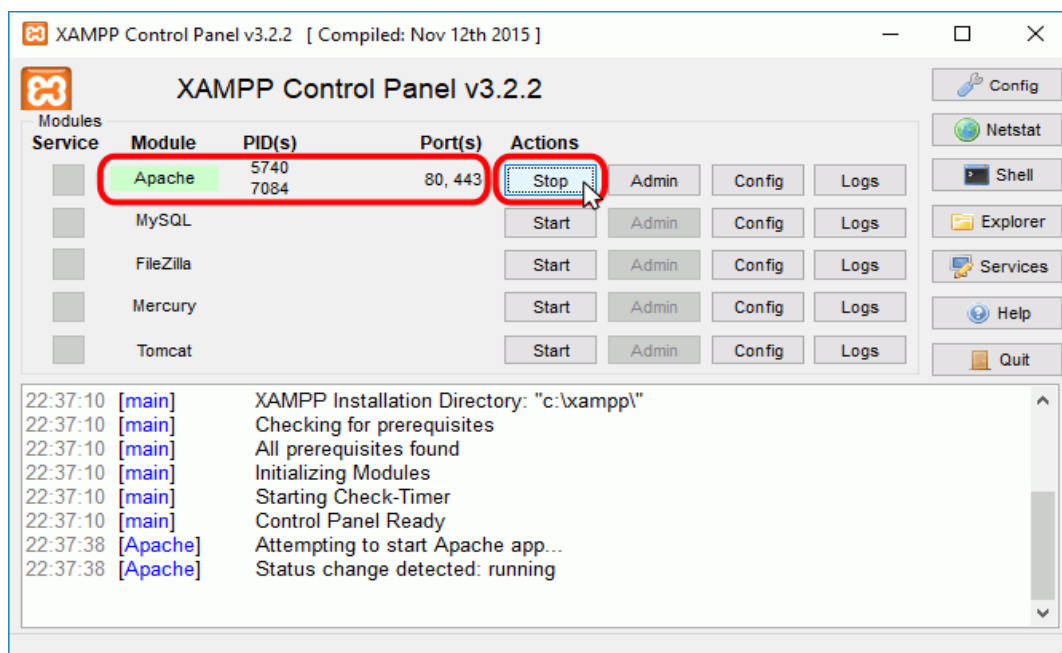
XAMPP Control Panel v3.2.2 [ Compiled: Nov 12th 2015 ]

XAMPP Control Panel v3.2.2

Modules
Service

| Module | PID(s) | Port(s) | Actions | | | |
|---|---|---|---|---|---|---|
| Apache | 5740 7084 | 80, 443 | Stop | Admin | Config | Logs |
| MySQL | | | Start | Admin | Config | Logs |
| FileZilla | | | Start | Admin | Config | Logs |
| Mercury | | | Start | Admin | Config | Logs |
| Tomcat | | | Start | Admin | Config | Logs |

Config
Netstat
Shell
Explorer
Services
Help
Quit

22:37:10 [main] XAMPP Installation Directory: "c:\xampp\"
22:37:10 [main] Checking for prerequisites
22:37:10 [main] All prerequisites found
22:37:10 [main] Initializing Modules
22:37:10 [main] Starting Check-Timer
22:37:10 [main] Control Panel Ready
22:37:38 [Apache] Attempting to start Apache app...
22:37:38 [Apache] Status change detected: running